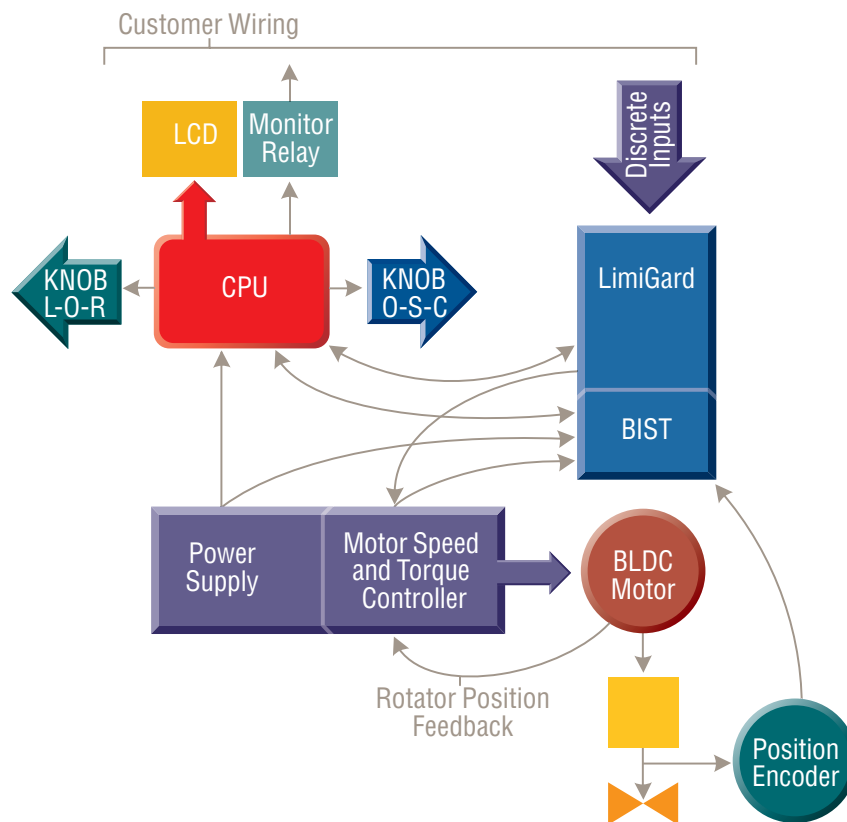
Customer Wiring

LCD

Monitor Relay

Discrete Inputs

KNOB L-O-R

CPU

KNOB O-S-C

LimiGard

BIST

Power Supply

Motor Speed and Torque Controller

BLDC Motor

Rotator Position Feedback

Position Encoder